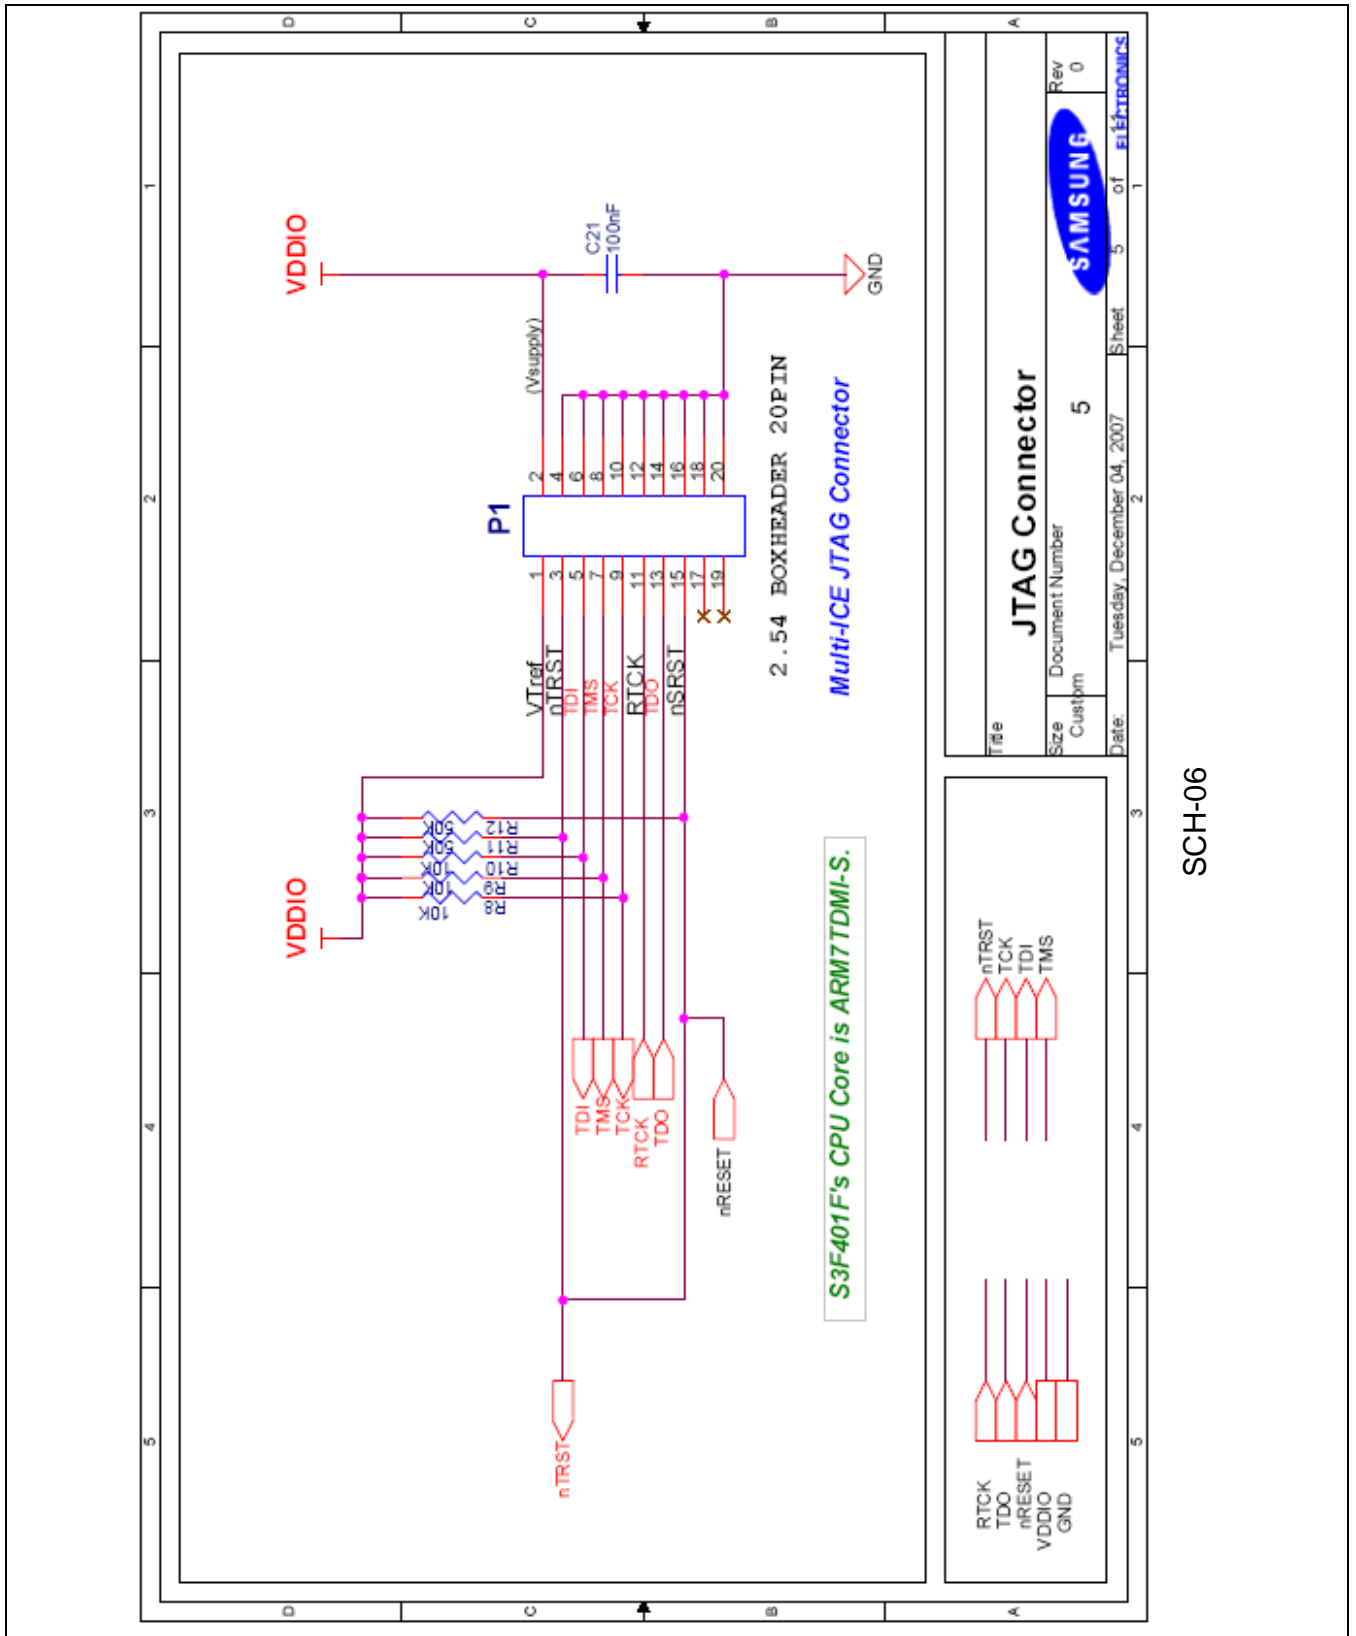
D C B A

1 2 3 4 5

VDDIO

C21
100nF

GND

(Vsupply)

P1

2 4 6 8 10 12 14 16 18 20

1 3 5 7 9 11 13 15 17 19

VTref
nTRST
TDI
TMS
TCK
RTCK
TDO
nSRST

2.54 BOXHEADER 20PIN

Multi-ICE JTAG Connector

VDDIO

R12 50K
R11 50K
R10 10K
R9 10K
R8 10K

TDI
TMS
TCK
RTCK
TDO

nRESET

nTRST

S3F401F's CPU Core is ARM7TDMI-S.

nTRST
TCK
TDI
TMS

RTCK
TDO
nRESET
VDDIO
GND

Title
JTAG Connector

Size Custom
Document Number
5

Rev
0

SAMSUNG ELECTRONICS

Date: Tuesday, December 04, 2007
Sheet 5 of 1

SCH-06